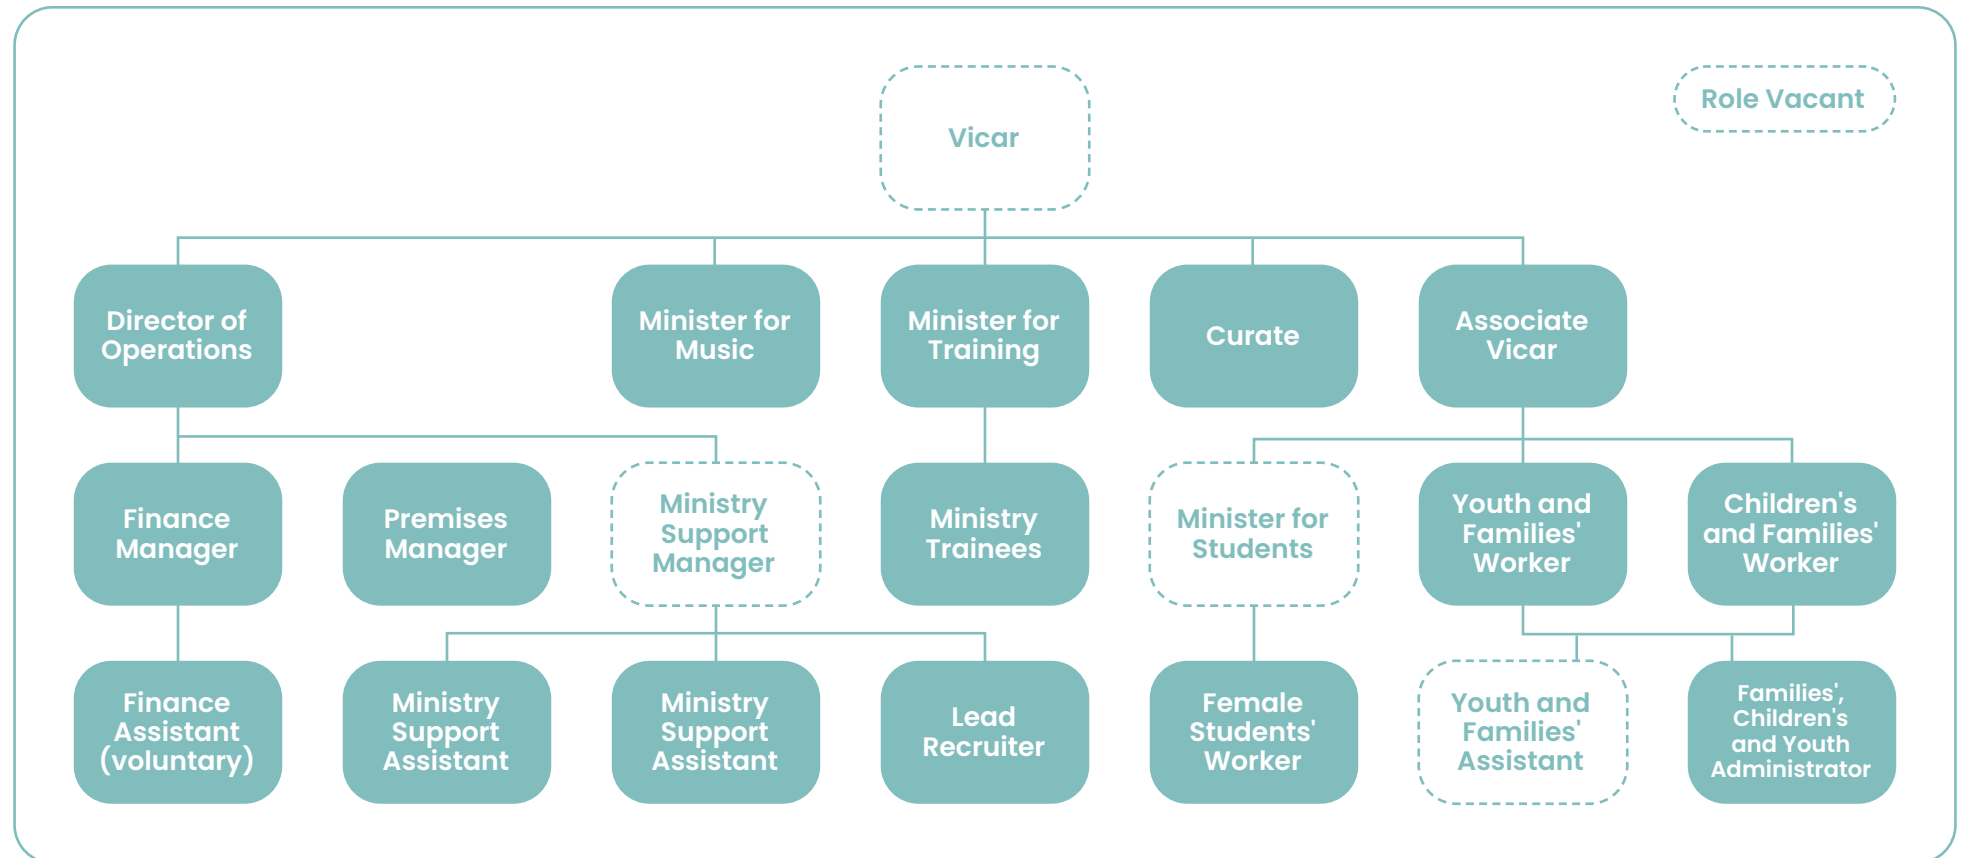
Vicar

Role Vacant

Director of Operations

Minister for Music

Minister for Training

Curate

Associate Vicar

Finance Manager

Premises Manager

Ministry Support Manager

Ministry Trainees

Minister for Students

Youth and Families' Worker

Children's and Families' Worker

Finance Assistant (voluntary)

Ministry Support Assistant

Ministry Support Assistant

Lead Recruiter

Female Students' Worker

Youth and Families' Assistant

Families', Children's and Youth Administrator